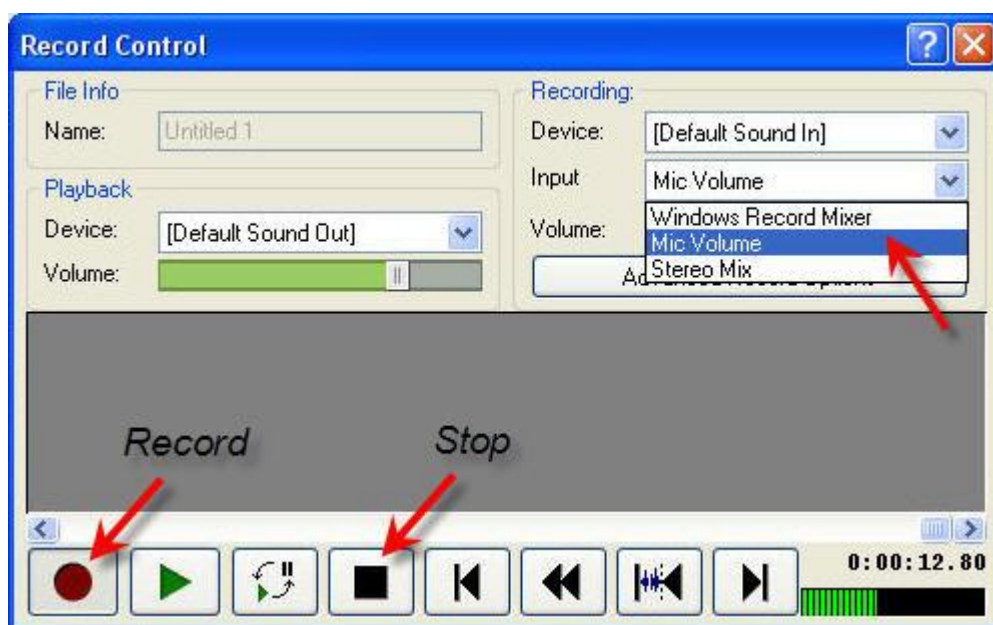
Record Control

File Info
Name: Untitled 1

Playback
Device: [Default Sound Out]
Volume:

Recording:
Device: [Default Sound In]
Input Mic Volume
Volume:
Windows Record Mixer
Mic Volume
Stereo Mix
Ad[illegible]

Record
Stop

0:00:12.80